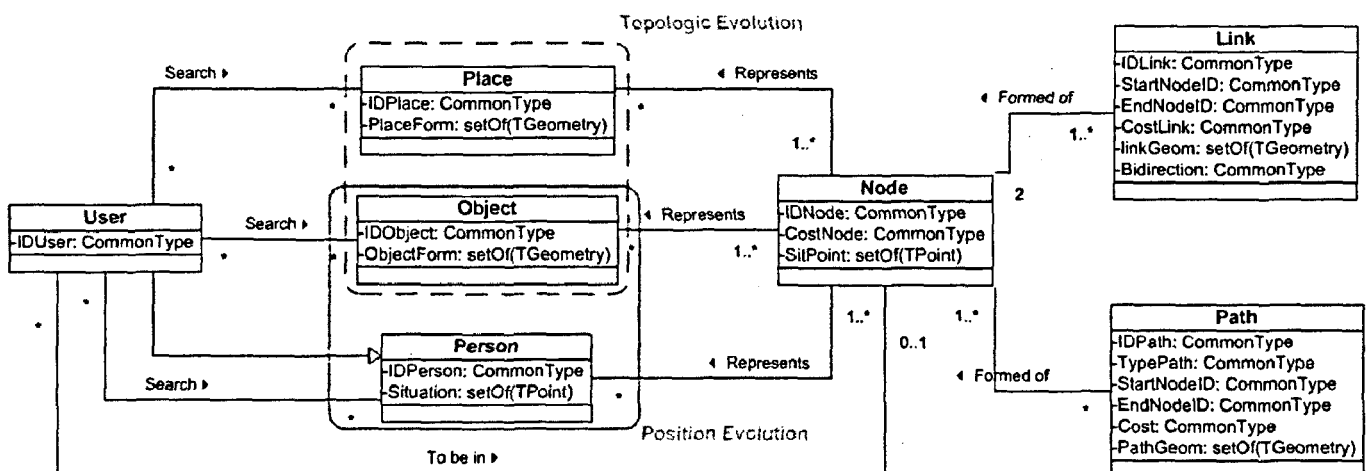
Topologic Evolution

Search ▸

Place
-IDPlace: CommonType
-PlaceForm: setOf(TGeometry)

◂ Represents

1..*

Link
-IDLink: CommonType
-StartNodeID: CommonType
-EndNodeID: CommonType
-CostLink: CommonType
-linkGeom: setOf(TGeometry)
-Bidirection: CommonType

◂ Formed of

1..*

2

User
-IDUser: CommonType

Search ▸

Object
-IDObject: CommonType
-ObjectForm: setOf(TGeometry)

◂ Represents

1..*

Node
-IDNode: CommonType
-CostNode: CommonType
-SitPoint: setOf(TPoint)

1..*

0..1

1..*

Person
-IDPerson: CommonType
-Situation: setOf(TPoint)

◂ Represents

Search ▸

◂ Formed of

Path
-IDPath: CommonType
-TypePath: CommonType
-StartNodeID: CommonType
-EndNodeID: CommonType
-Cost: CommonType
-PathGeom: setOf(TGeometry)

Position Evolution

To be in ▸